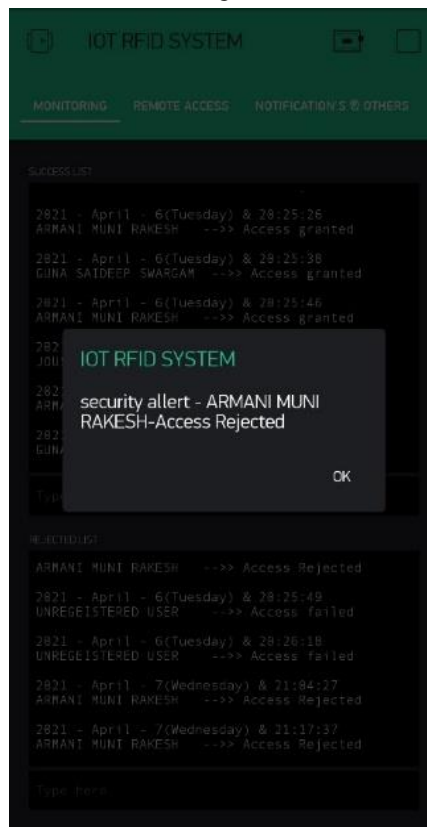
IOT RFID SYSTEM

MONITORING REMOTE ACCESS NOTIFICATION'S & OTHERS

SUCCESS LIST

2021 - April - 6(Tuesday) & 20:25:26
ARMANI MUNI RAKESH -->> Access granted

2021 - April - 6(Tuesday) & 20:25:38
GUNA SAIDEEP SWARGAM -->> Access granted

2021 - April - 6(Tuesday) & 20:25:46
ARMANI MUNI RAKESH -->> Access granted

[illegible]

IOT RFID SYSTEM

security allert - ARMANI MUNI RAKESH-Access Rejected

OK

Type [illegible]

REJECTED LIST

ARMANI MUNI RAKESH -->> Access Rejected

2021 - April - 6(Tuesday) & 20:25:49
UNREGEISTERED USER -->> Access failed

2021 - April - 6(Tuesday) & 20:26:18
UNREGEISTERED USER -->> Access failed

2021 - April - 7(Wednesday) & 21:04:27
ARMANI MUNI RAKESH -->> Access Rejected

2021 - April - 7(Wednesday) & 21:17:37
ARMANI MUNI RAKESH -->> Access Rejected

Type here